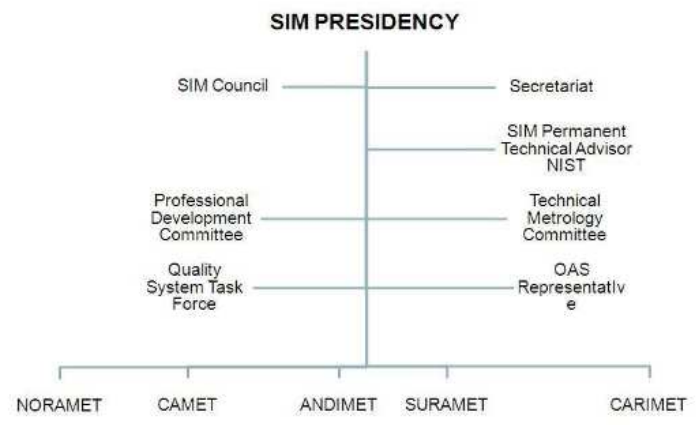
SIM PRESIDENCY

SIM Council

Secretariat

SIM Permanent Technical Advisor NIST

Professional Development Committee

Technical Metrology Committee

Quality System Task Force

OAS Representative

NORAMET

CAMET

ANDIMET

SURAMET

CARIMET